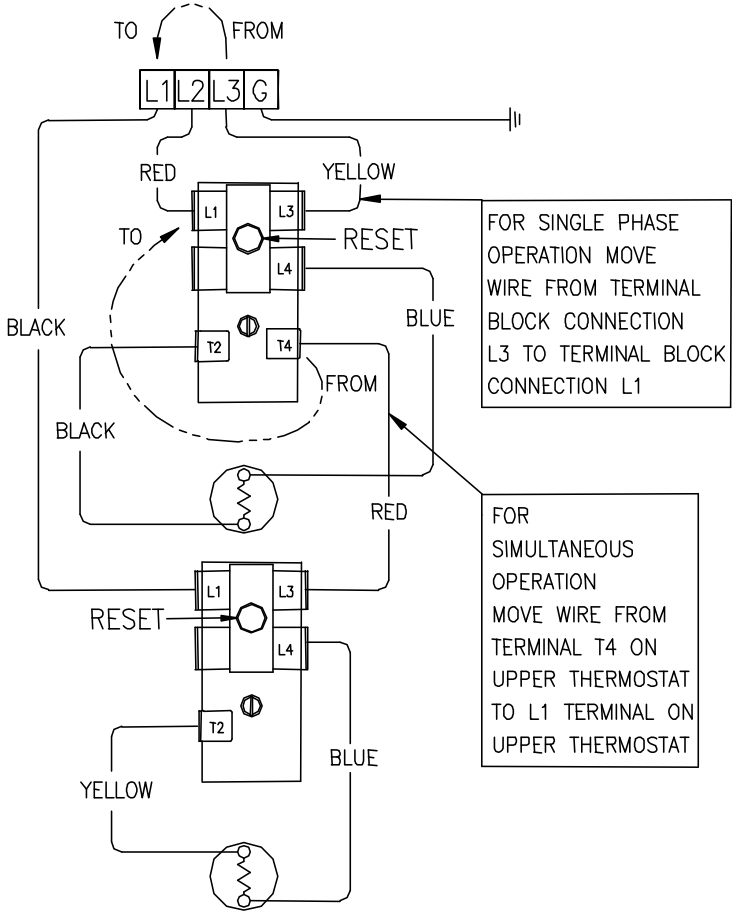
TO

FROM

L1 L2 L3 G

RED

YELLOW

L1

L3

TO

RESET

L4

FOR SINGLE PHASE OPERATION MOVE WIRE FROM TERMINAL BLOCK CONNECTION L3 TO TERMINAL BLOCK CONNECTION L1

BLACK

BLUE

T2

T4

FROM

BLACK

RED

FOR SIMULTANEOUS OPERATION MOVE WIRE FROM TERMINAL T4 ON UPPER THERMOSTAT TO L1 TERMINAL ON UPPER THERMOSTAT

L1

L3

RESET

L4

T2

BLUE

YELLOW